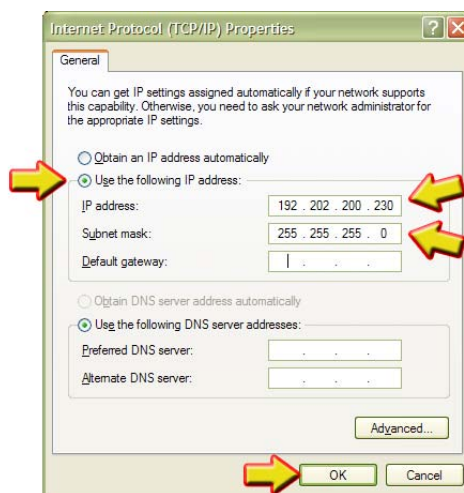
Internet Protocol (TCP/IP) Properties

General

You can get IP settings assigned automatically if your network supports this capability. Otherwise, you need to ask your network administrator for the appropriate IP settings.

Obtain an IP address automatically

Use the following IP address:

IP address: 192 . 202 . 200 . 230

Subnet mask: 255 . 255 . 255 . 0

Default gateway: . . .

Obtain DNS server address automatically

Use the following DNS server addresses:

Preferred DNS server: . . .

Alternate DNS server: . . .

Advanced...

OK

Cancel